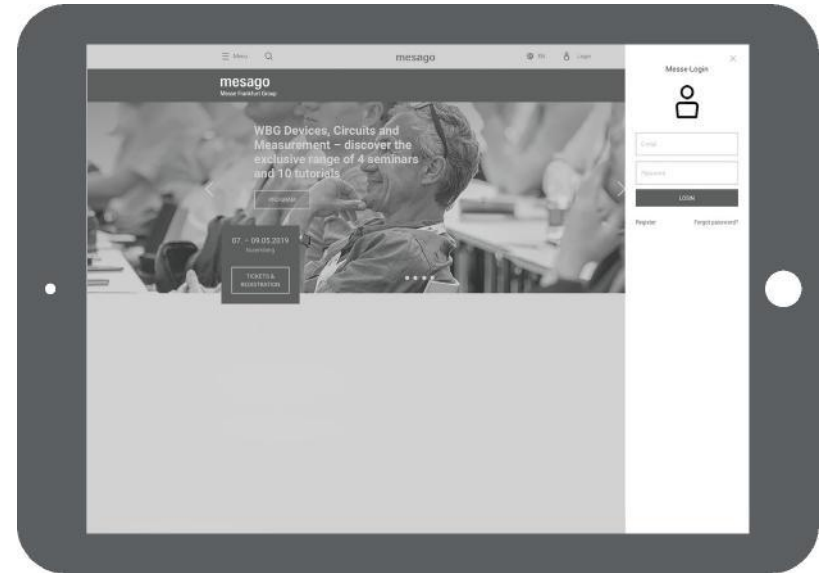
Menu

mesago

EN

Login

mesago
Messe Frankfurt Group

WBG Devices, Circuits and Measurement – discover the exclusive range of 4 seminars and 10 tutorials

PROGRAM

07. – 09.05.2019
Nuremberg

TICKETS & REGISTRATION

Messe-Login

Email

Password

LOGIN

Register

Forgot password?